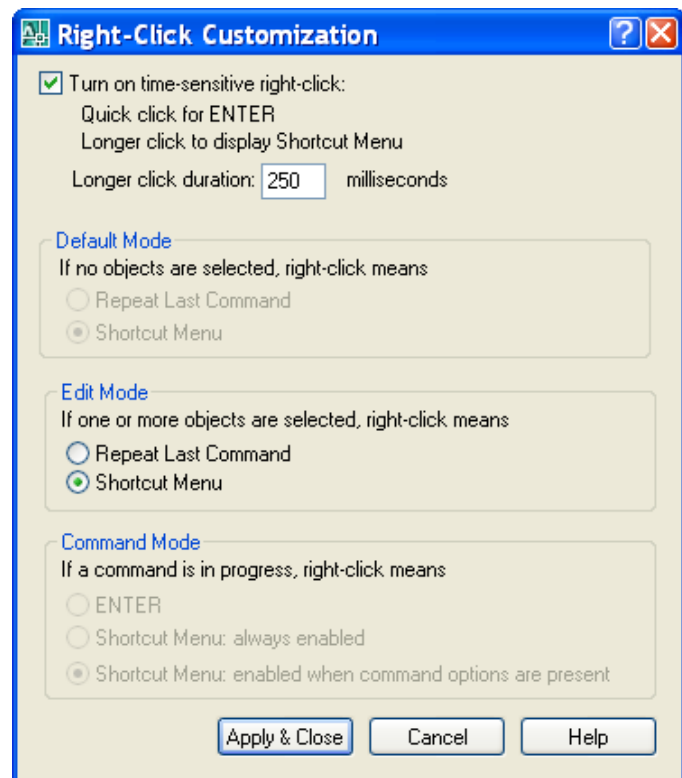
Right-Click Customization

Turn on time-sensitive right-click:
Quick click for ENTER
Longer click to display Shortcut Menu

Longer click duration: 250 milliseconds

Default Mode
If no objects are selected, right-click means
Repeat Last Command
Shortcut Menu

Edit Mode
If one or more objects are selected, right-click means
Repeat Last Command
Shortcut Menu

Command Mode
If a command is in progress, right-click means
ENTER
Shortcut Menu: always enabled
Shortcut Menu: enabled when command options are present

Apply & Close | Cancel | Help